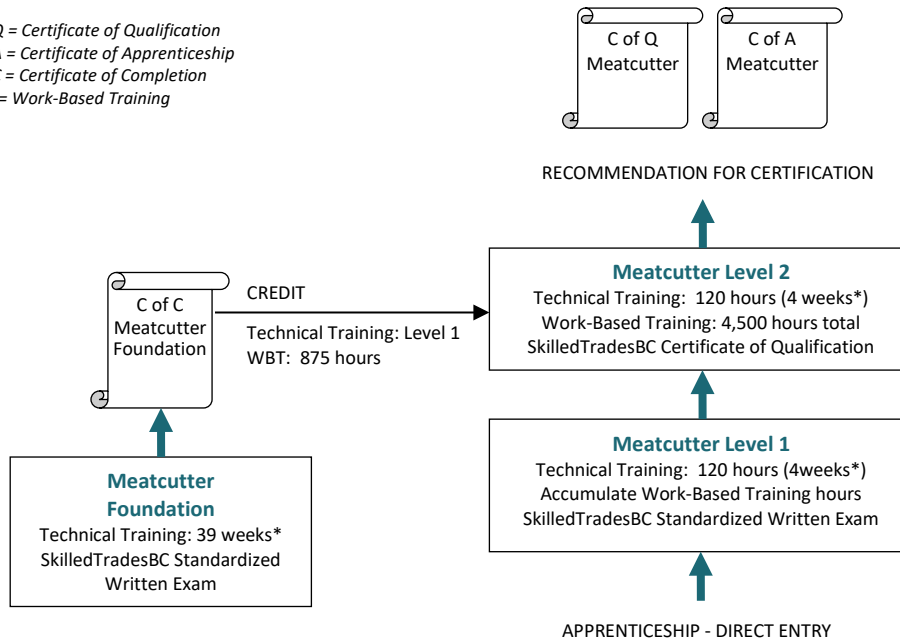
Q = Certificate of Qualification
A = Certificate of Apprenticeship
C = Certificate of Completion
= Work-Based Training

C of Q Meatcutter

C of A Meatcutter

RECOMMENDATION FOR CERTIFICATION

C of C Meatcutter Foundation

CREDIT
Technical Training: Level 1
WBT: 875 hours

Meatcutter Level 2
Technical Training: 120 hours (4 weeks*)
Work-Based Training: 4,500 hours total
SkilledTradesBC Certificate of Qualification

Meatcutter Level 1
Technical Training: 120 hours (4weeks*)
Accumulate Work-Based Training hours
SkilledTradesBC Standardized Written Exam

Meatcutter Foundation
Technical Training: 39 weeks*
SkilledTradesBC Standardized Written Exam

APPRENTICESHIP - DIRECT ENTRY